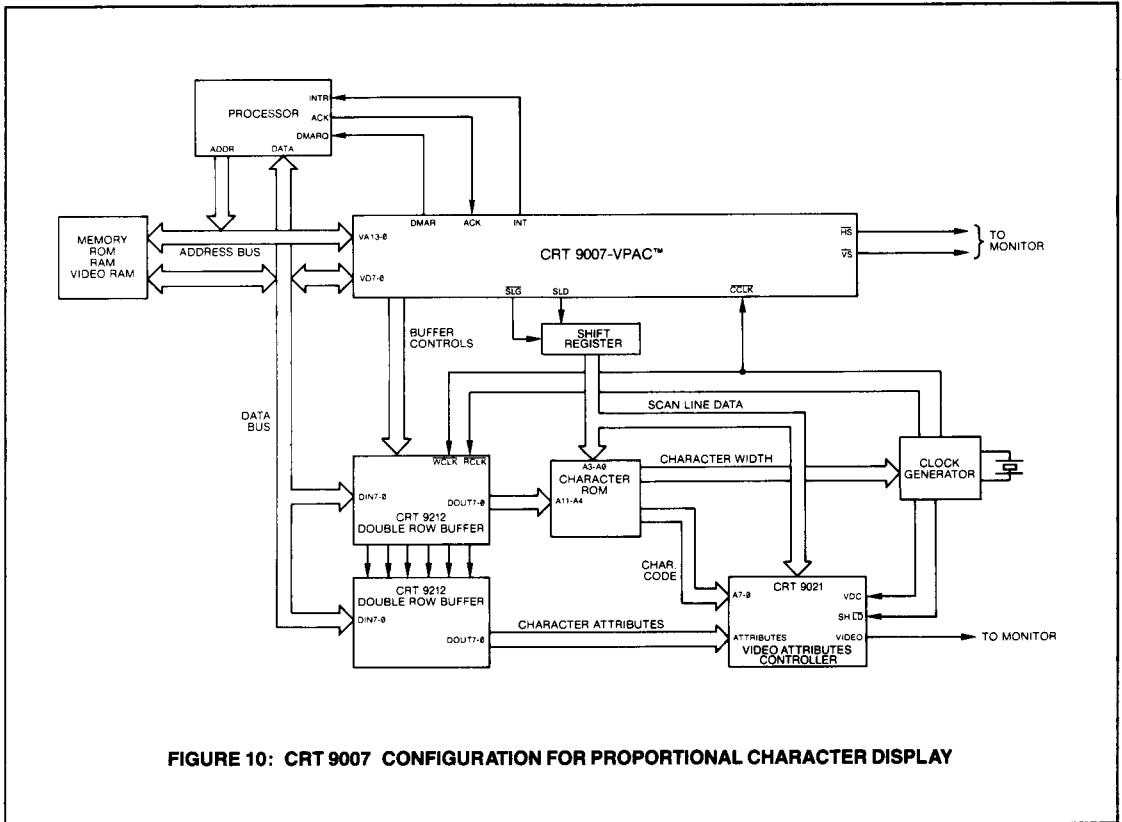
PROCESSOR
INTR
ACK
DMARQ
ADDR
DATA

MEMORY
ROM
RAM
VIDEO RAM

ADDRESS BUS

DMAR
ACK
INT
VA13-0
VD7-0
CRT 9007-VPAC™
$\overline{HS}$
$\overline{VS}$
TO MONITOR
$\overline{SLG}$
SLD
$\overline{CCLK}$

BUFFER CONTROLS

SHIFT REGISTER

SCAN LINE DATA

DATA BUS

$\overline{WCLK}$ $\overline{RCLK}$
DIN7-0
DOUT7-0
CRT 9212
DOUBLE ROW BUFFER

A3-A0
CHARACTER ROM
A11-A4

CHARACTER WIDTH

CLOCK GENERATOR

CHAR. CODE

CRT 9212
DOUBLE ROW BUFFER
DIN7-0
DOUT7-0

CHARACTER ATTRIBUTES

CRT 9021
A7-0
VDC
SH $\overline{LD}$
ATTRIBUTES
VIDEO
VIDEO ATTRIBUTES CONTROLLER

TO MONITOR

FIGURE 10: CRT 9007 CONFIGURATION FOR PROPORTIONAL CHARACTER DISPLAY